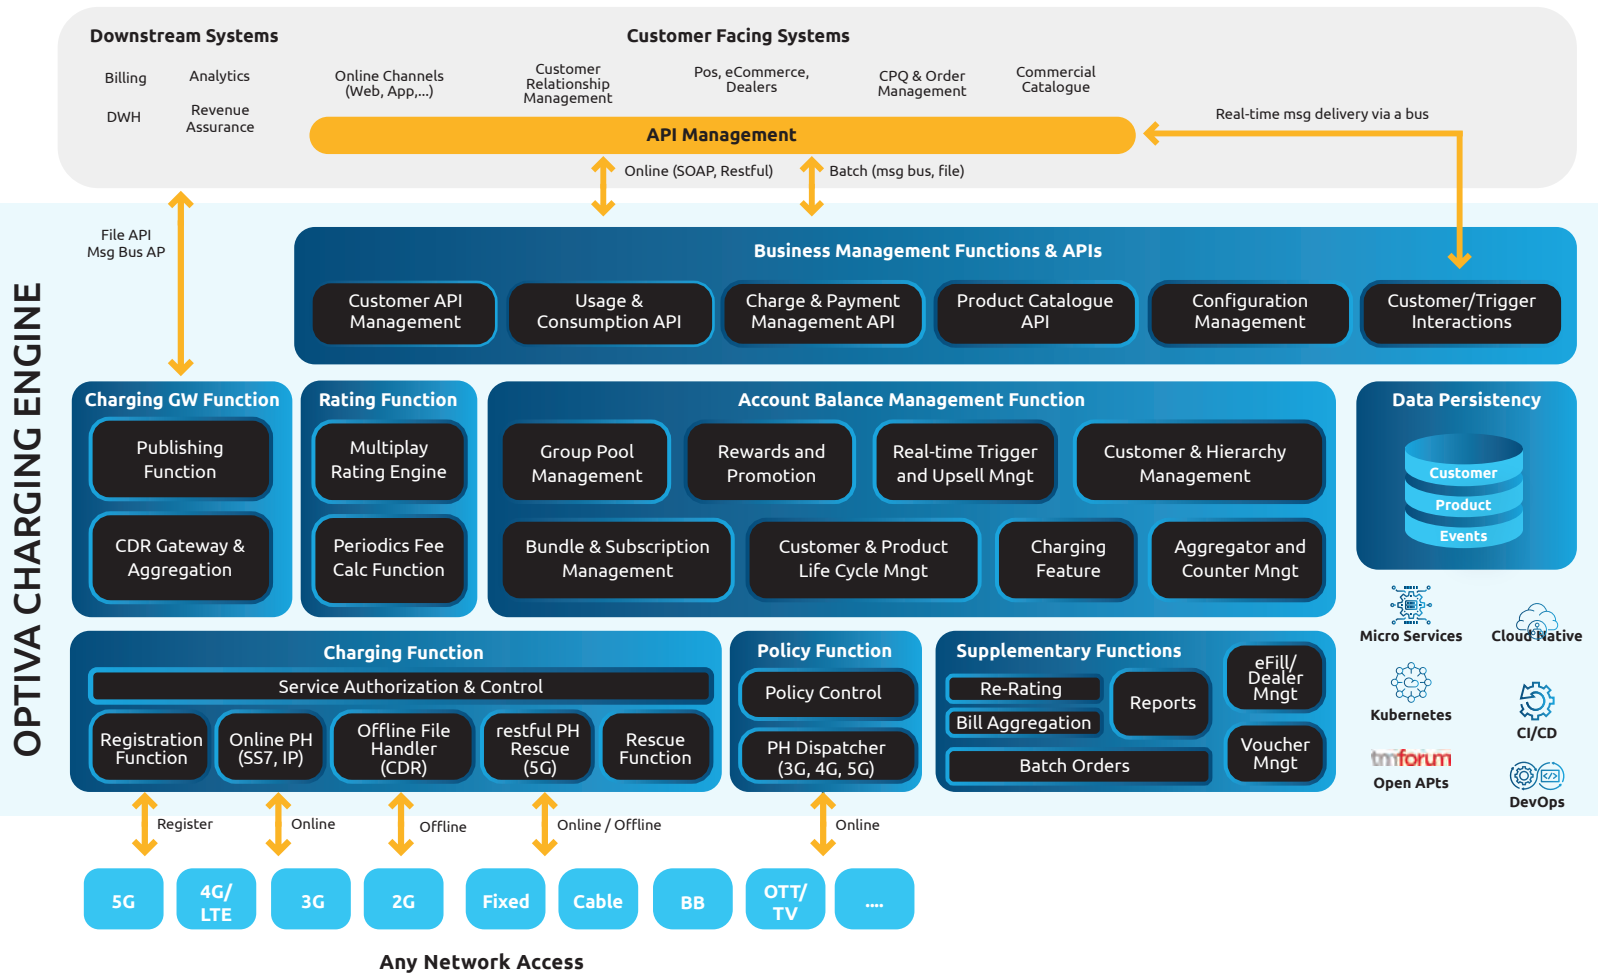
Downstream Systems

Billing
Analytics
DWH
Revenue Assurance

Customer Facing Systems

Online Channels (Web, App,...)
Customer Relationship Management
Pos, eCommerce, Dealers
CPQ & Order Management
Commercial Catalogue

API Management

Real-time msg delivery via a bus

Online (SOAP, Restful)
Batch (msg bus, file)

File API
Msg Bus AP

OPTIVA CHARGING ENGINE

Business Management Functions & APIs

Customer API Management
Usage & Consumption API
Charge & Payment Management API
Product Catalogue API
Configuration Management
Customer/Trigger Interactions

Charging GW Function
Publishing Function
CDR Gateway & Aggregation

Rating Function
Multiplay Rating Engine
Periodics Fee Calc Function

Account Balance Management Function
Group Pool Management
Rewards and Promotion
Real-time Trigger and Upsell Mngt
Customer & Hierarchy Management
Bundle & Subscription Management
Customer & Product Life Cycle Mngt
Charging Feature
Aggregator and Counter Mngt

Data Persistency
Customer
Product
Events

Micro Services
Cloud Native
Kubernetes
CI/CD
tmforum
Open APIs
DevOps

Charging Function
Service Authorization & Control
Registration Function
Online PH (SS7, IP)
Offline File Handler (CDR)
restful PH Rescue (5G)
Rescue Function

Policy Function
Policy Control
PH Dispatcher (3G, 4G, 5G)

Supplementary Functions
Re-Rating
Bill Aggregation
Reports
eFill/ Dealer Mngt
Voucher Mngt
Batch Orders

Register
Online
Offline
Online / Offline
Online

5G
4G/ LTE
3G
2G
Fixed
Cable
BB
OTT/ TV
....

Any Network Access